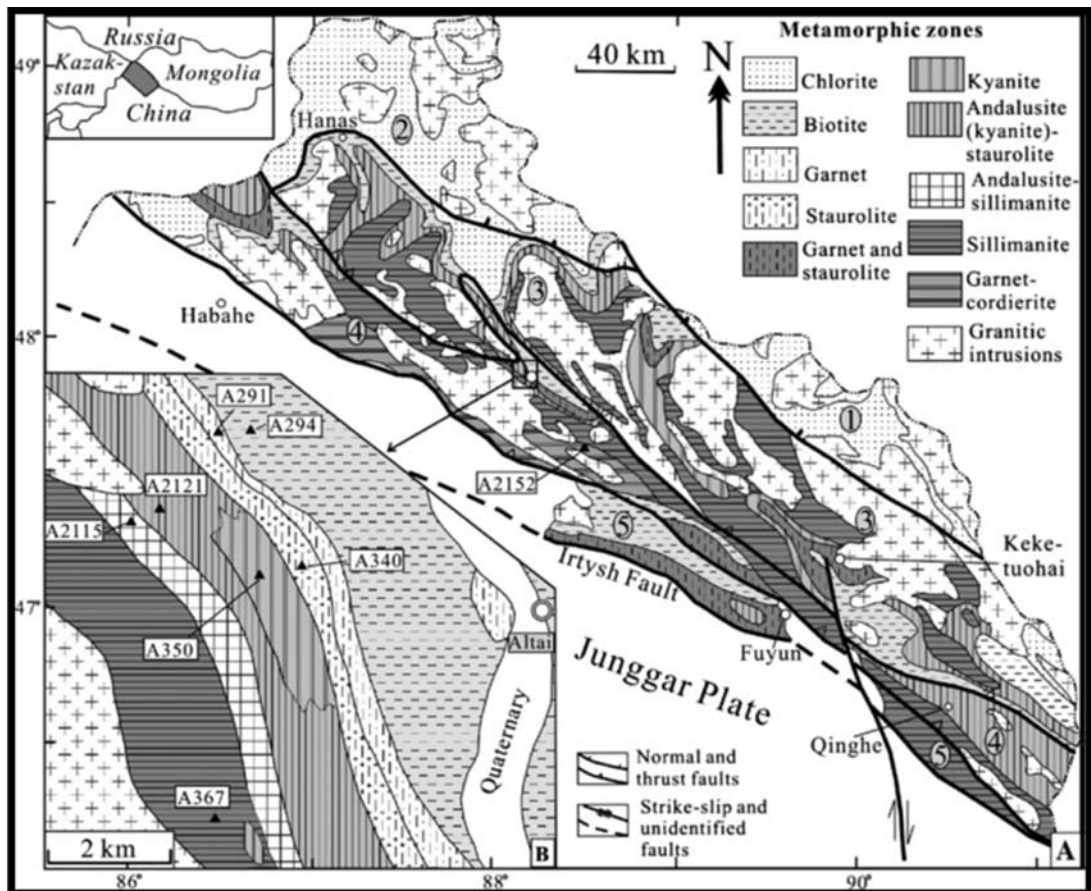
Russia
Kazak-stan
Mongolia
China
49°
40 km
N
Metamorphic zones
Chlorite
Biotite
Garnet
Staurolite
Garnet and staurolite
Kyanite
Andalusite (kyanite)-staurolite
Andalusite-sillimanite
Sillimanite
Garnet-cordierite
Granitic intrusions
Hanas
2
3
Habahe
4
48°
1
A291
A294
A2121
A2115
A2152
5
3
A340
Irtysh Fault
Keke-tuohai
47°
A350
Altai
Junggar Plate
Fuyun
Quaternary
Qinghe
4
5
A367
Normal and thrust faults
Strike-slip and unidentified faults
2 km
B
A
86°
88°
90°